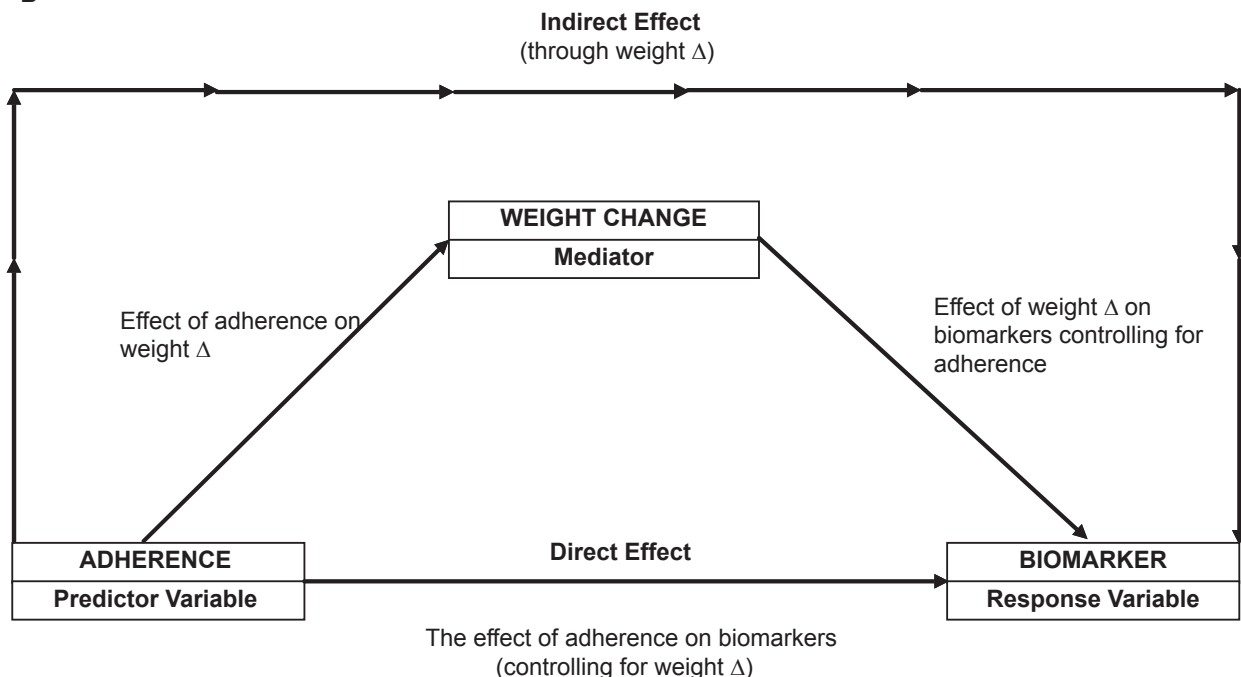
Indirect Effect
(through weight $\Delta$)

WEIGHT CHANGE
Mediator

Effect of adherence on weight $\Delta$

Effect of weight $\Delta$ on biomarkers controlling for adherence

ADHERENCE
Predictor Variable

Direct Effect

BIOMARKER
Response Variable

The effect of adherence on biomarkers
(controlling for weight $\Delta$)